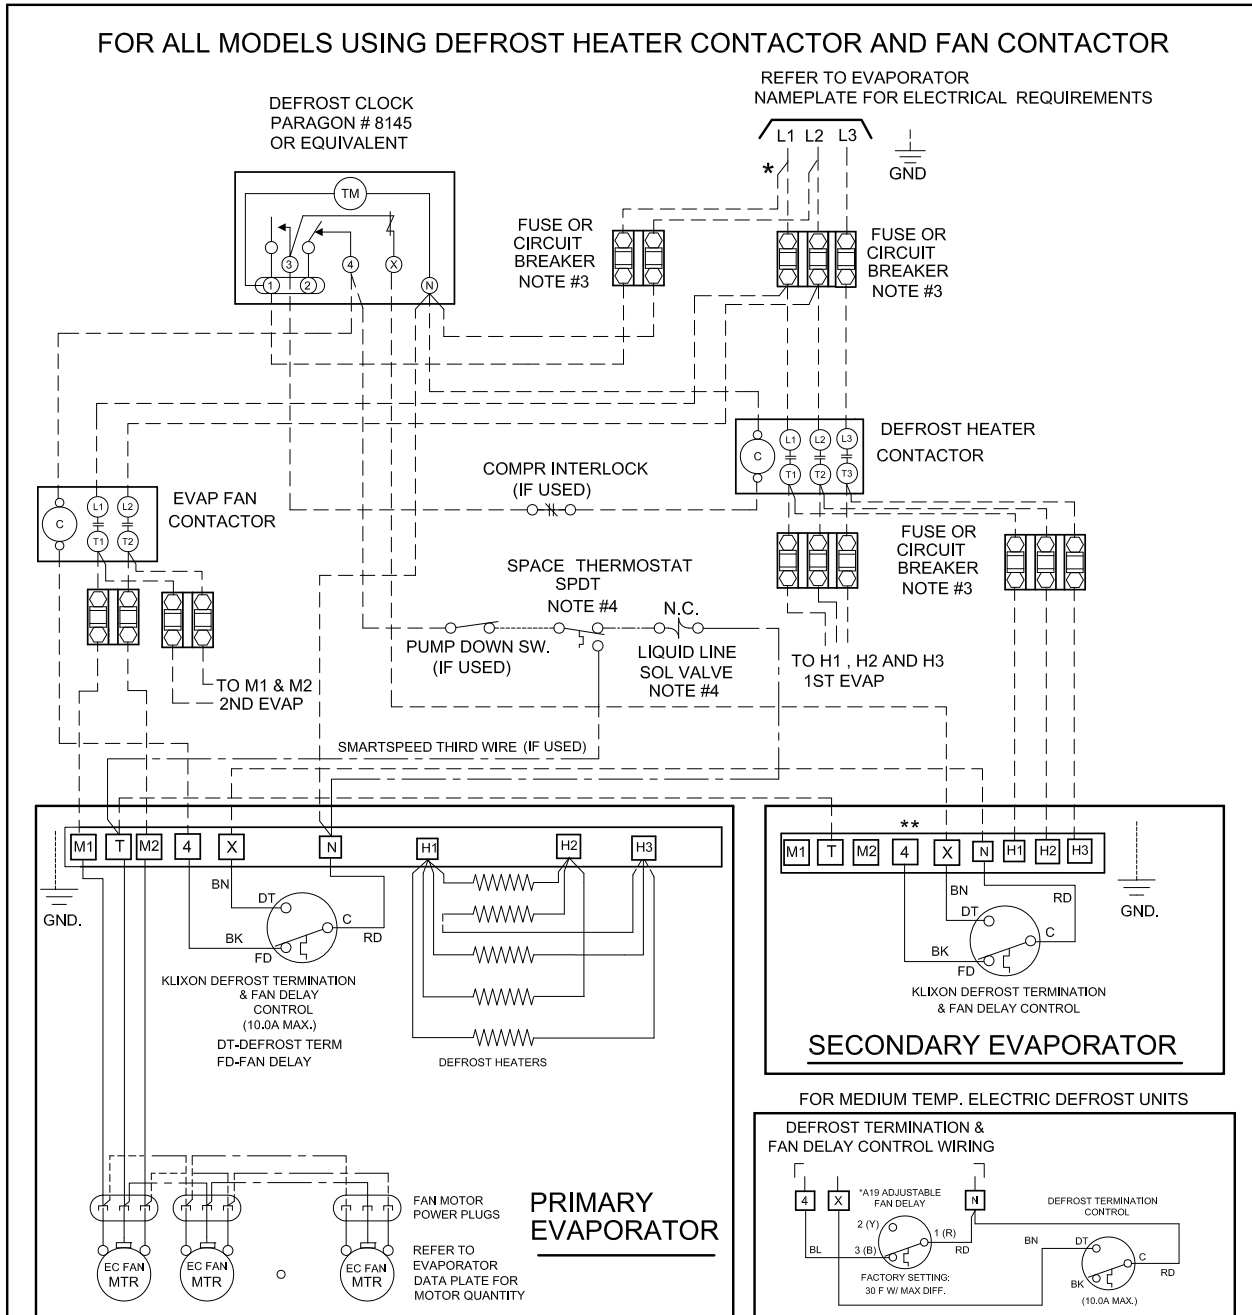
FOR ALL MODELS USING DEFROST HEATER CONTACTOR AND FAN CONTACTOR

REFER TO EVAPORATOR NAMEPLATE FOR ELECTRICAL REQUIREMENTS

L1 L2 L3

*

GND

DEFROST CLOCK PARAGON # 8145 OR EQUIVALENT

TM

3 4 X 1 2 N

FUSE OR CIRCUIT BREAKER NOTE #3

FUSE OR CIRCUIT BREAKER NOTE #3

C L1 L2 L3 T1 T2 T3

DEFROST HEATER CONTACTOR

COMPR INTERLOCK (IF USED)

C L1 L2 T1 T2

EVAP FAN CONTACTOR

FUSE OR CIRCUIT BREAKER NOTE #3

SPACE THERMOSTAT SPDT NOTE #4

N.C.

PUMP DOWN SW. (IF USED)

LIQUID LINE SOL VALVE NOTE #4

TO H1 , H2 AND H3 1ST EVAP

TO M1 & M2 2ND EVAP

SMARTSPEED THIRD WIRE (IF USED)

M1 T M2 4 X N H1 H2 H3

GND.

BN DT C BK FD RD

KLIXON DEFROST TERMINATION & FAN DELAY CONTROL (10.0A MAX.)

DT-DEFROST TERM FD-FAN DELAY

DEFROST HEATERS

FAN MOTOR POWER PLUGS

PRIMARY EVAPORATOR

EC FAN MTR

EC FAN MTR

EC FAN MTR

REFER TO EVAPORATOR DATA PLATE FOR MOTOR QUANTITY

**

M1 T M2 4 X N H1 H2 H3

BN RD DT C BK FD

GND.

KLIXON DEFROST TERMINATION & FAN DELAY CONTROL

SECONDARY EVAPORATOR

FOR MEDIUM TEMP. ELECTRIC DEFROST UNITS

DEFROST TERMINATION & FAN DELAY CONTROL WIRING

4 X N

*A19 ADJUSTABLE FAN DELAY

2 (Y) 1 (R) 3 (B)

BL RD

FACTORY SETTING: 30 F W/ MAX DIFF.

DEFROST TERMINATION CONTROL

BN DT C BK RD

(10.0A MAX.)